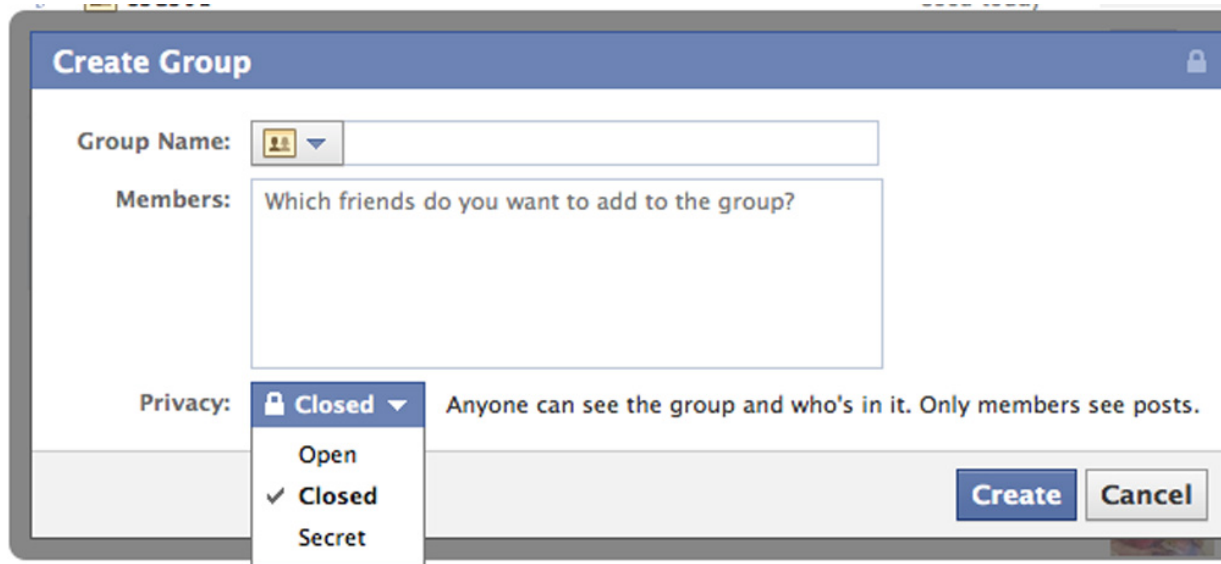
Create Group

Group Name:

Members: Which friends do you want to add to the group?

Privacy: Closed Anyone can see the group and who's in it. Only members see posts.

Open
✓ Closed
Secret

Create Cancel